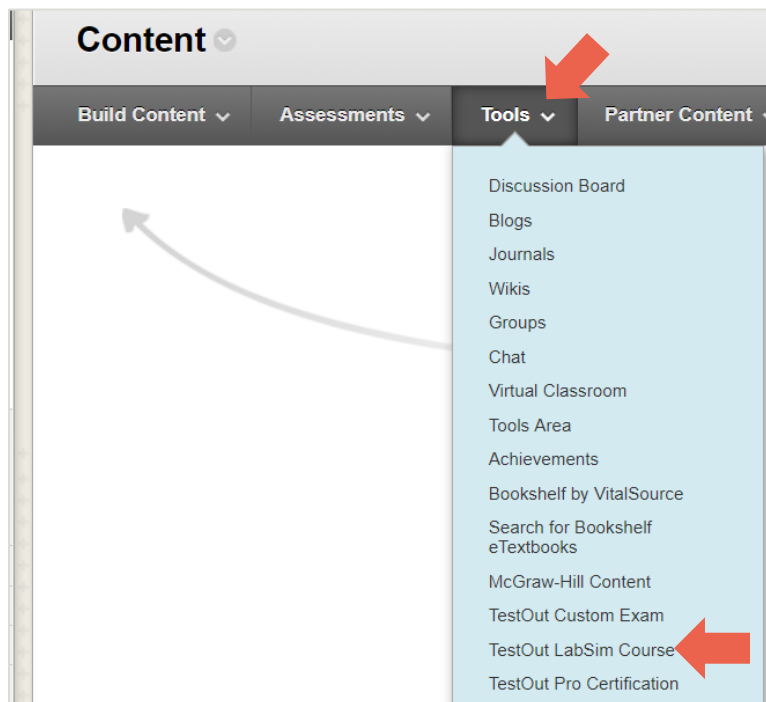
Content

Build Content
Assessments
Tools
Partner Content

Discussion Board
Blogs
Journals
Wikis
Groups
Chat
Virtual Classroom
Tools Area
Achievements
Bookshelf by VitalSource
Search for Bookshelf eTextbooks
McGraw-Hill Content
TestOut Custom Exam
TestOut LabSim Course
TestOut Pro Certification